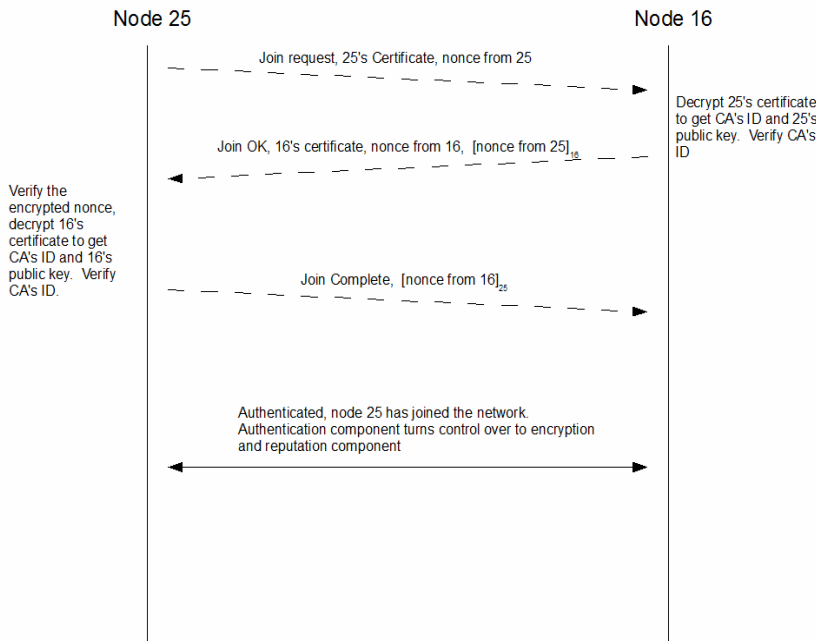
Node 25

Node 16

Join request, 25's Certificate, nonce from 25

Decrypt 25's certificate to get CA's ID and 25's public key. Verify CA's ID

Join OK, 16's certificate, nonce from 16, $[\text{nonce from } 25]_{16}$

Verify the encrypted nonce, decrypt 16's certificate to get CA's ID and 16's public key. Verify CA's ID.

Join Complete, $[\text{nonce from } 16]_{25}$

Authenticated, node 25 has joined the network. Authentication component turns control over to encryption and reputation component